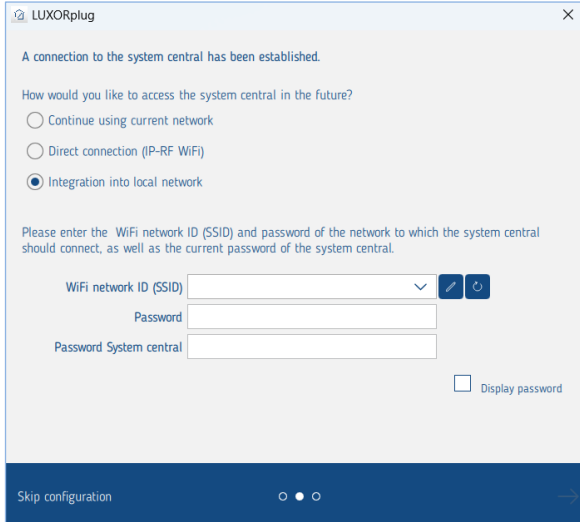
LUXORplug

A connection to the system central has been established.

How would you like to access the system central in the future?

Continue using current network

Direct connection (IP-RF WiFi)

Integration into local network

Please enter the WiFi network ID (SSID) and password of the network to which the system central should connect, as well as the current password of the system central.

WiFi network ID (SSID)

Password

Password System central

Display password

Skip configuration